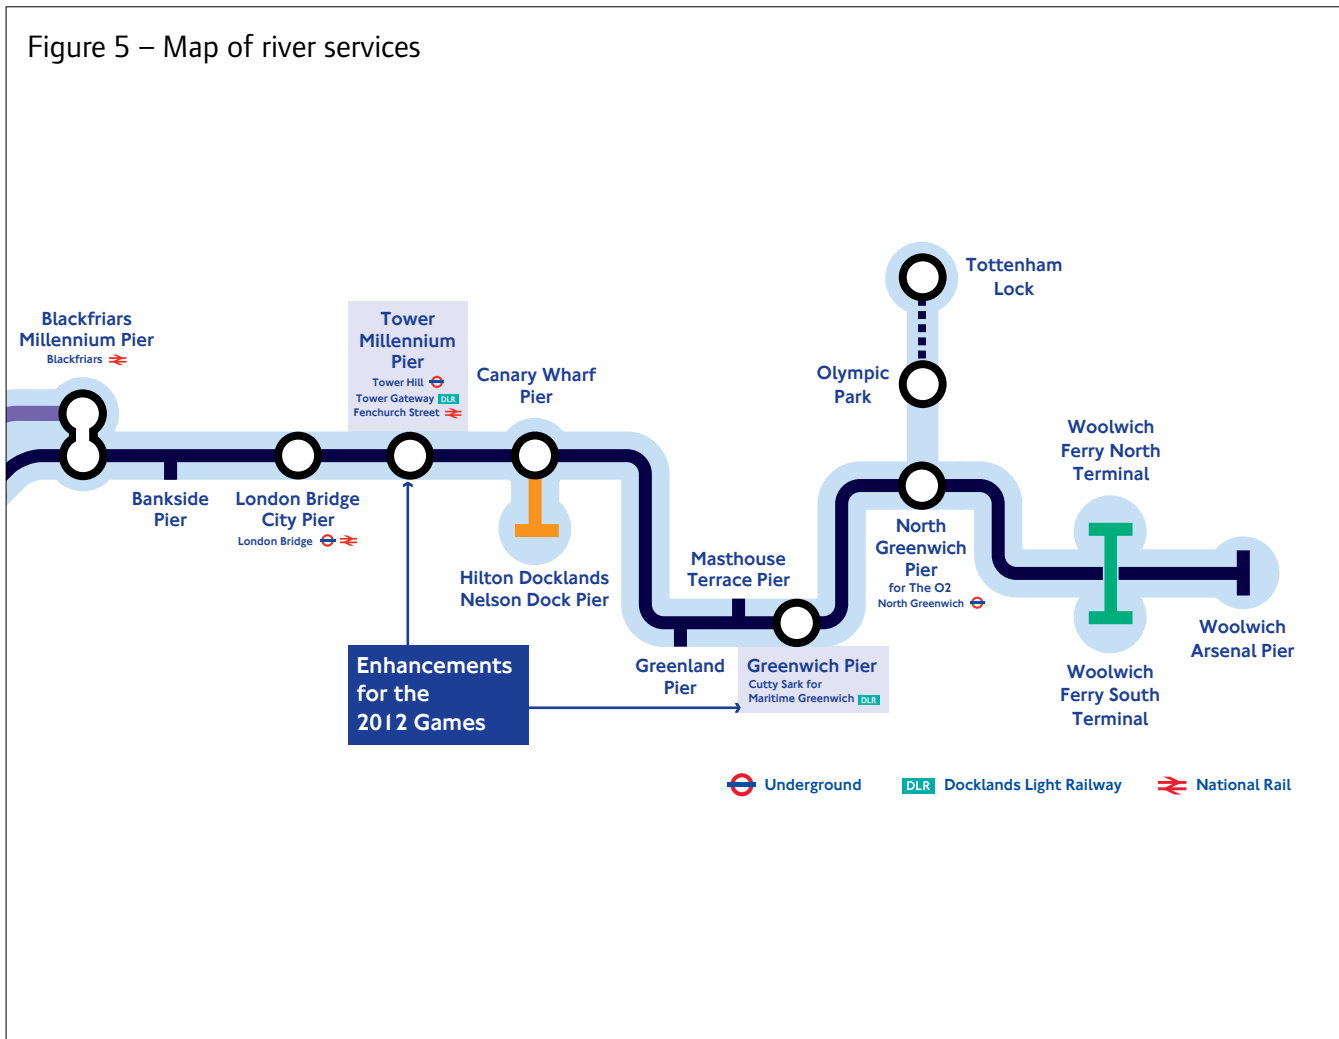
Figure 5 – Map of river services

Tottenham Lock

Blackfriars Millennium Pier
Blackfriars

Tower Millennium Pier
Tower Hill
Tower Gateway DLR
Fenchurch Street

Canary Wharf Pier

Olympic Park

Woolwich Ferry North Terminal

Bankside Pier

London Bridge City Pier
London Bridge

North Greenwich Pier
for The O2
North Greenwich

Masthouse Terrace Pier

Hilton Docklands Nelson Dock Pier

Woolwich Arsenal Pier

Enhancements for the 2012 Games

Greenland Pier

Greenwich Pier
Cutty Sark for Maritime Greenwich DLR

Woolwich Ferry South Terminal

Underground
DLR Docklands Light Railway
National Rail